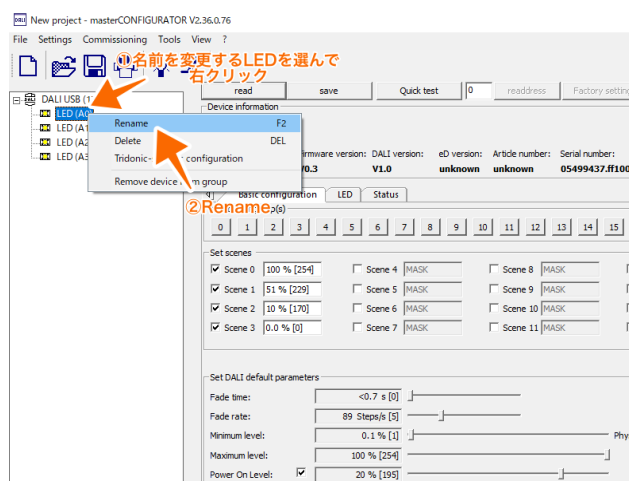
New project - masterCONFIGURATOR V2.36.0.76

File Settings Commissioning Tools View ?

①名前を変更するLEDを選んで右クリック

DALI USB (1

LED (A0

LED (A1

LED (A2

LED (A3

Rename F2

Delete DEL

Tridonic-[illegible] configuration

Remove device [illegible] group

read save Quick test 0 readdress Factory setting

Device information

firmware version: V0.3

DALI version: V1.0

eD version: unknown

Article number: unknown

Serial number: 05499437.ff100

②Rename

Basic configuration LED Status

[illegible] p(s)

0 1 2 3 4 5 6 7 8 9 10 11 12 13 14 15

Set scenes

| | | | | | |
|---|---|---|---|---|---|
| ☑ Scene 0 | 100 % [254] | ☐ Scene 4 | MASK | ☐ Scene 8 | MASK |
| ☑ Scene 1 | 51 % [229] | ☐ Scene 5 | MASK | ☐ Scene 9 | MASK |
| ☑ Scene 2 | 10 % [170] | ☐ Scene 6 | MASK | ☐ Scene 10 | MASK |
| ☑ Scene 3 | 0.0 % [0] | ☐ Scene 7 | MASK | ☐ Scene 11 | MASK |

Set DALI default parameters

Fade time: <0.7 s [0]

Fade rate: 89 Steps/s [5]

Minimum level: 0.1 % [1] Phy

Maximum level: 100 % [254]

Power On Level: ☑ 20 % [195]